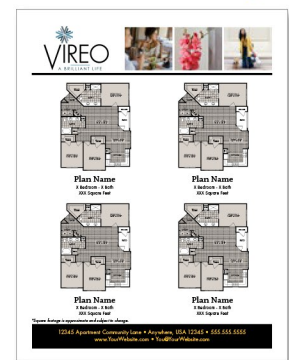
VIREO
A BRILLIANT LIFE

Plan Name
X Bedroom - X Bath
XXX Square Feet

Plan Name
X Bedroom - X Bath
XXX Square Feet

Plan Name
X Bedroom - X Bath
XXX Square Feet

Plan Name
X Bedroom - X Bath
XXX Square Feet

*Square footage is approximate and subject to change.

12345 Apartment Community Lane • Anywhere, USA 12345 • 555.555.5555
www.YourWebsite.com • You@YourWebsite.com